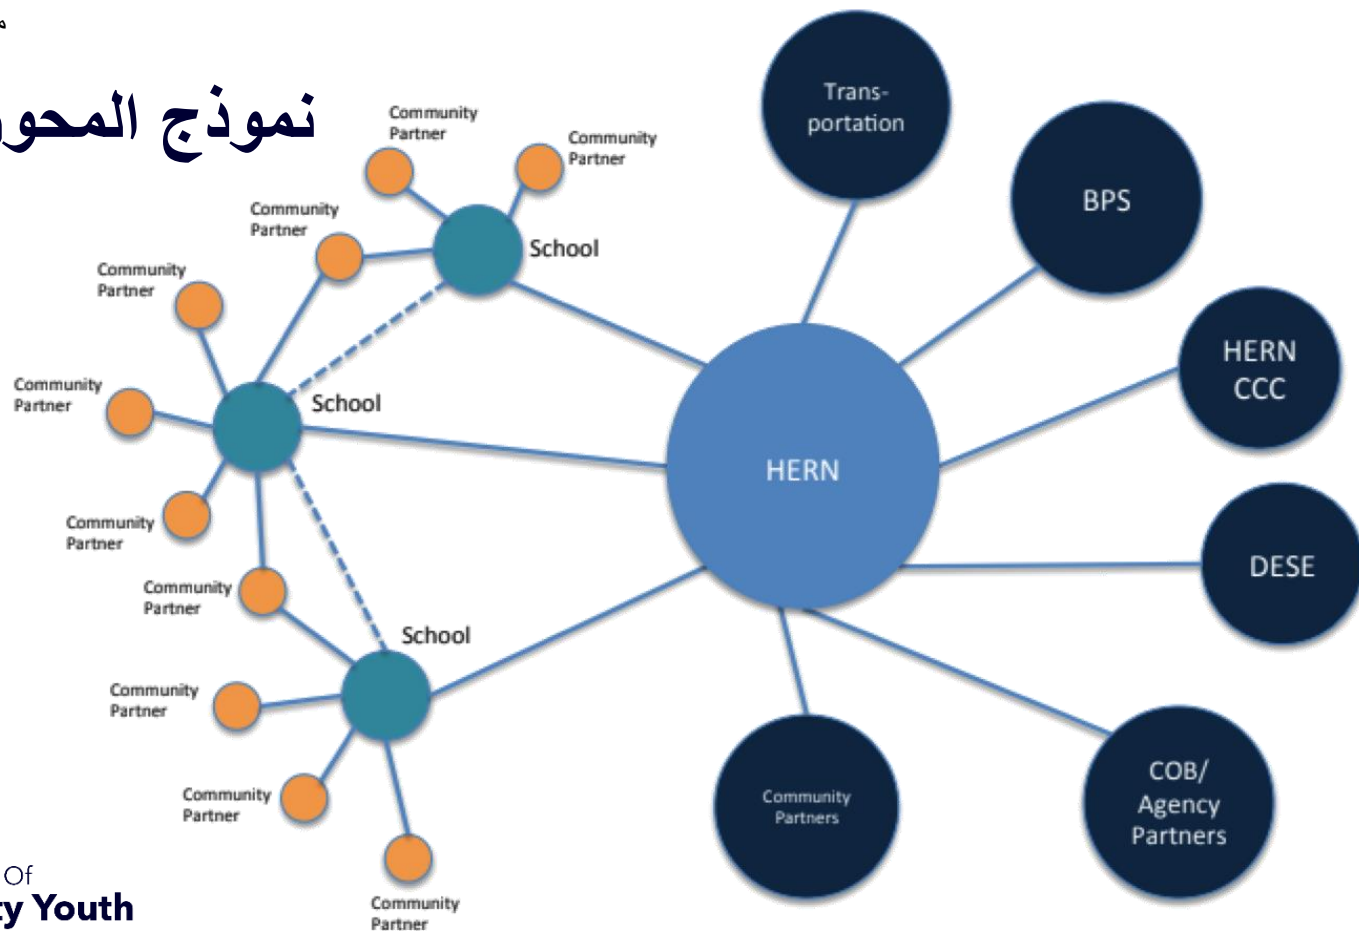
نموذج المحور

Community Partner

Community Partner

Community Partner

School

Community Partner

Community Partner

School

Community Partner

Community Partner

School

Community Partner

Community Partner

Community Partner

Trans-portation

BPS

HERN CCC

HERN

DESE

Community Partners

COB/ Agency Partners

Of
y Youth